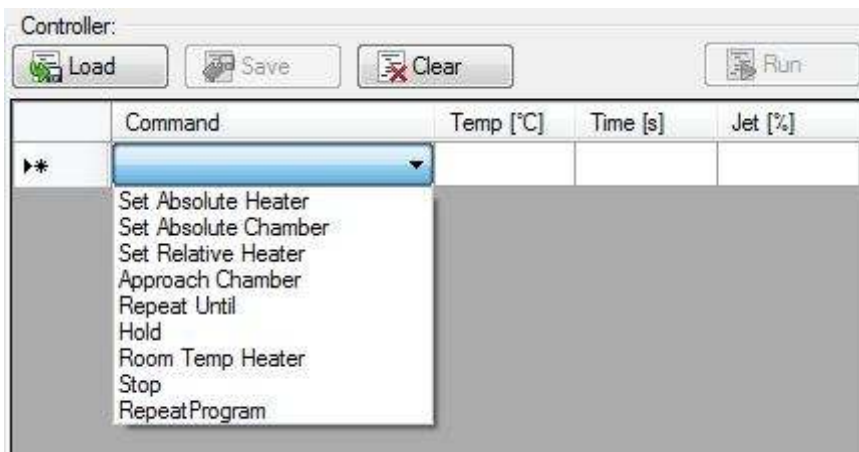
Controller:

Load Save Clear Run

| | Command | Temp [°C] | Time [s] | Jet [%] |
|---|---|---|---|---|
| ▸* | | | | |

Set Absolute Heater
Set Absolute Chamber
Set Relative Heater
Approach Chamber
Repeat Until
Hold
Room Temp Heater
Stop
RepeatProgram